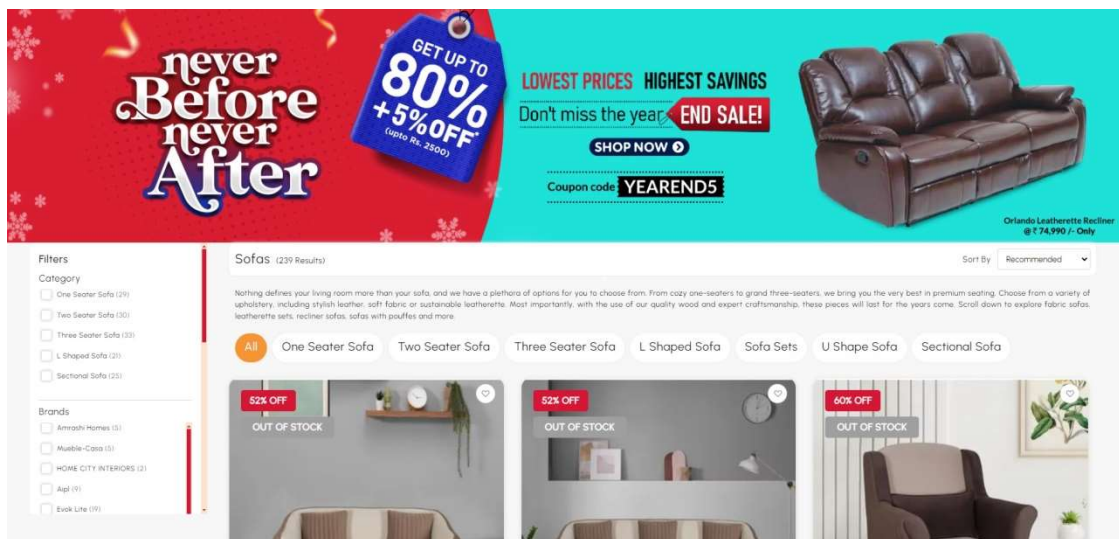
never Before never After

GET UP TO 80% +5% OFF* (upto Rs. 2500)

LOWEST PRICES HIGHEST SAVINGS

Don't miss the year END SALE!

SHOP NOW

Coupon code YEAREND5

Orlando Leatherette Recliner @ ₹ 74,990 /- Only

Filters

Category

One Seater Sofa (29)

Two Seater Sofa (30)

Three Seater Sofa (33)

L Shaped Sofa (21)

Sectional Sofa (25)

Brands

Amrashi Homes (5)

Mueble-Casa (5)

HOME CITY INTERIORS (2)

Aipl (9)

Evok Lite (19)

Sofas (239 Results)

Sort By Recommended

Nothing defines your living room more than your sofa, and we have a plethora of options for you to choose from. From cozy one-seaters to grand three-seaters, we bring you the very best in premium seating. Choose from a variety of upholstery, including stylish leather, soft fabric or sustainable leatherette. Most importantly, with the use of our quality wood and expert craftsmanship, these pieces will last for the years come. Scroll down to explore fabric sofas, leatherette sets, recliner sofas, sofas with pouffes and more.

All

One Seater Sofa

Two Seater Sofa

Three Seater Sofa

L Shaped Sofa

Sofa Sets

U Shape Sofa

Sectional Sofa

52% OFF

OUT OF STOCK

52% OFF

OUT OF STOCK

60% OFF

OUT OF STOCK